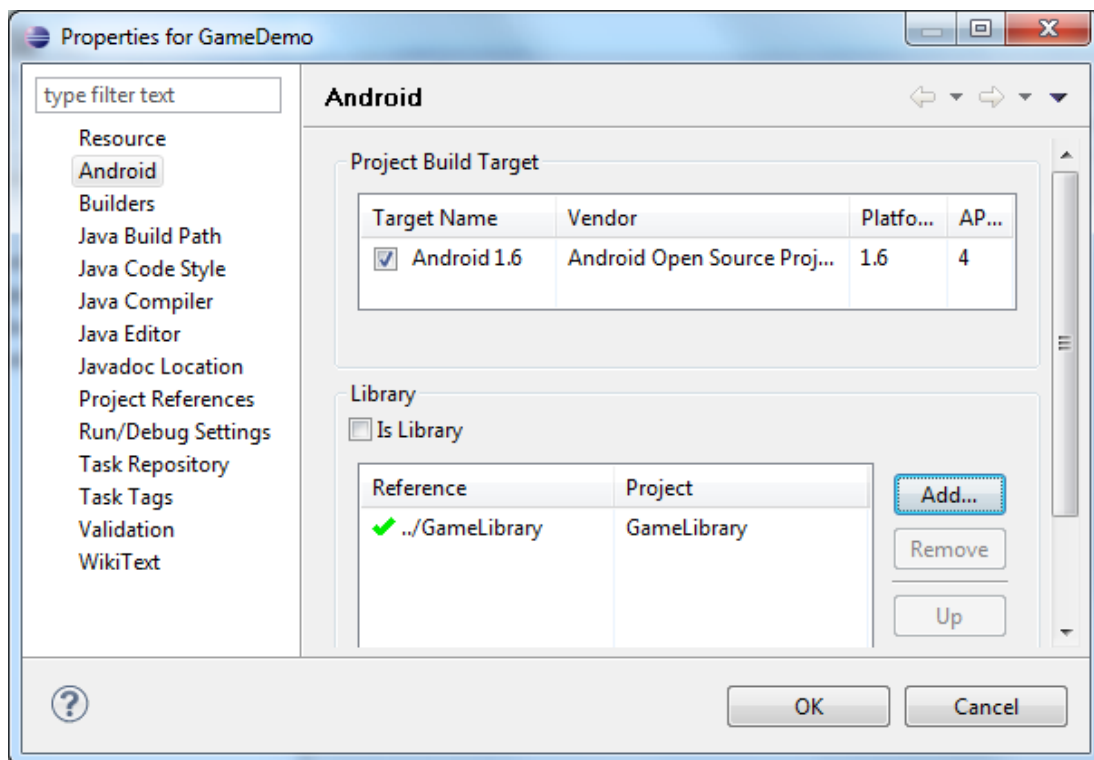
Properties for GameDemo

type filter text

Resource
Android
Builders
Java Build Path
Java Code Style
Java Compiler
Java Editor
Javadoc Location
Project References
Run/Debug Settings
Task Repository
Task Tags
Validation
WikiText

Android

Project Build Target

| Target Name | Vendor | Platfo... | AP... |
|---|---|---|---|
| Android 1.6 | Android Open Source Proj... | 1.6 | 4 |

Library

Is Library

| Reference | Project |
|---|---|
| ../GameLibrary | GameLibrary |

Add...
Remove
Up

OK
Cancel